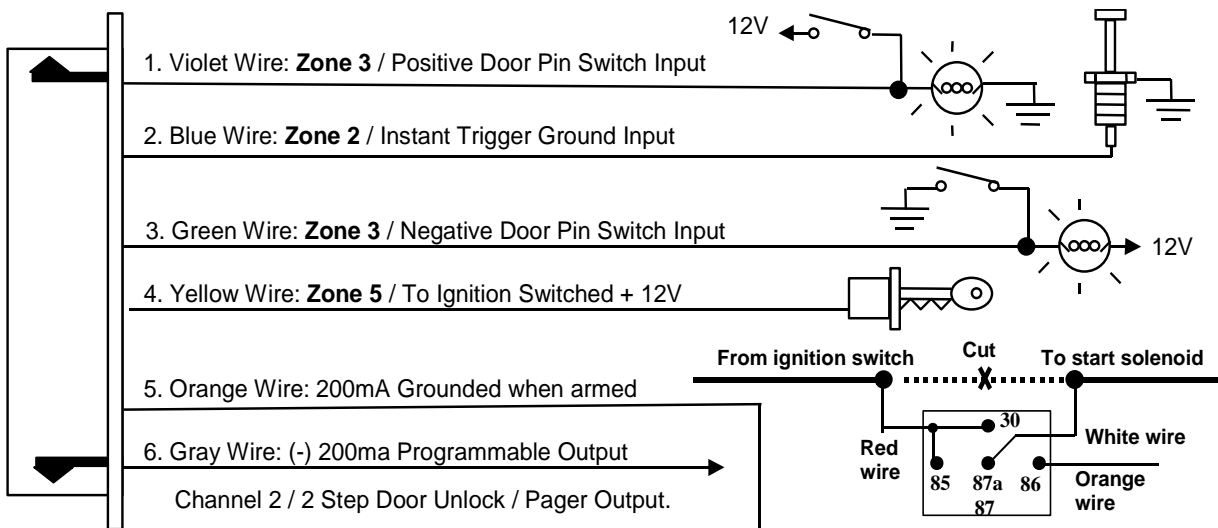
12V

1. Violet Wire: **Zone 3** / Positive Door Pin Switch Input

2. Blue Wire: **Zone 2** / Instant Trigger Ground Input

3. Green Wire: **Zone 3** / Negative Door Pin Switch Input

12V

4. Yellow Wire: **Zone 5** / To Ignition Switched + 12V

**From ignition switch** **Cut** **To start solenoid**

5. Orange Wire: 200mA Grounded when armed

6. Gray Wire: (-) 200ma Programmable Output

Channel 2 / 2 Step Door Unlock / Pager Output.

**Red wire**

**30**

**White wire**

**85** **87a** **86** **87**

**Orange wire**